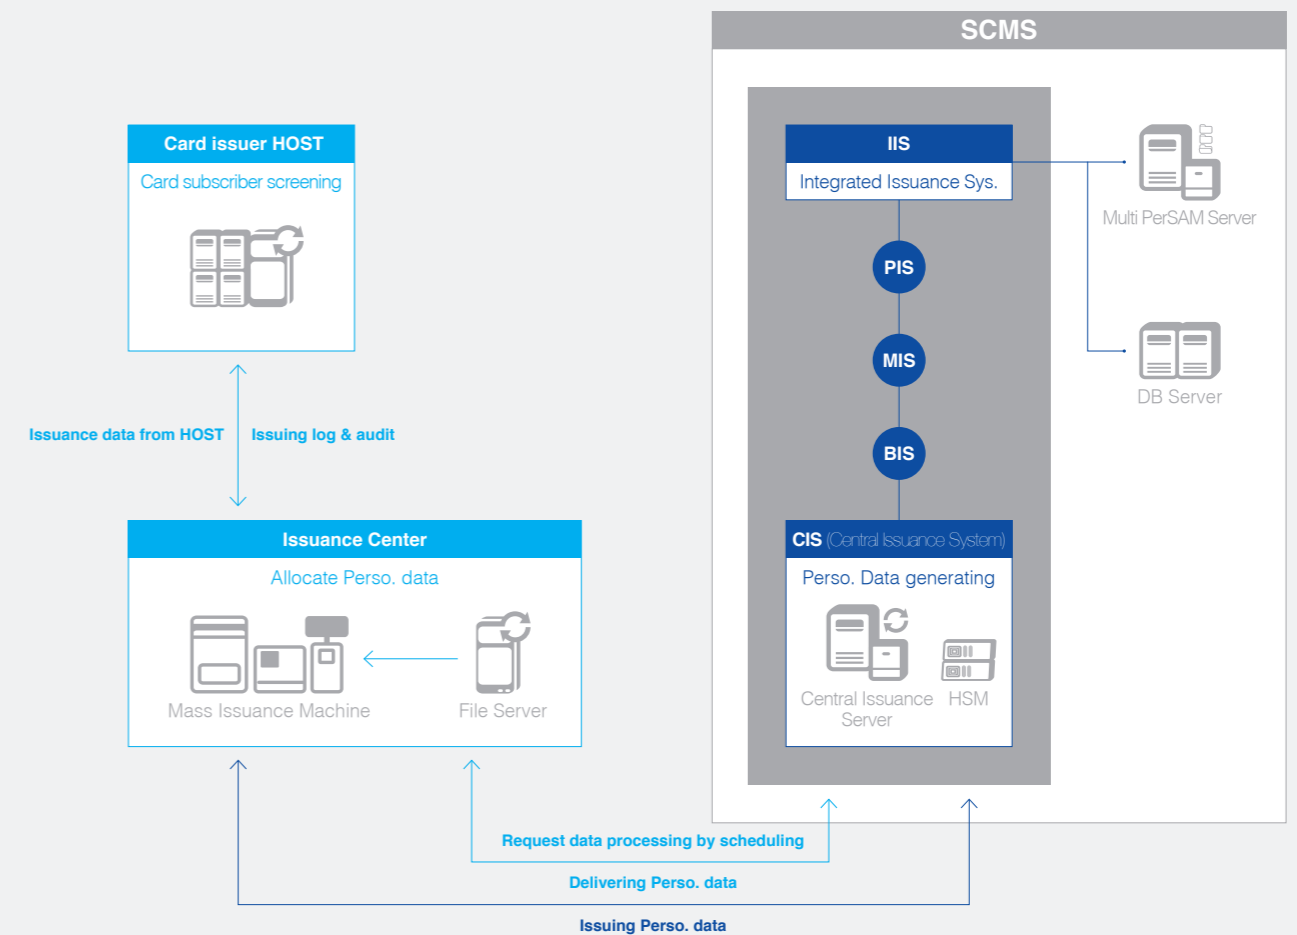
SCMS

Card issuer HOST
Card subscriber screening

IIS
Integrated Issuance Sys.

Multi PerSAM Server

PIS

MIS

DB Server

Issuance data from HOST

Issuing log & audit

BIS

Issuance Center
Allocate Perso. data

Mass Issuance Machine

File Server

CIS (Central Issuance System)
Perso. Data generating

Central Issuance Server

HSM

Request data processing by scheduling

Delivering Perso. data

Issuing Perso. data